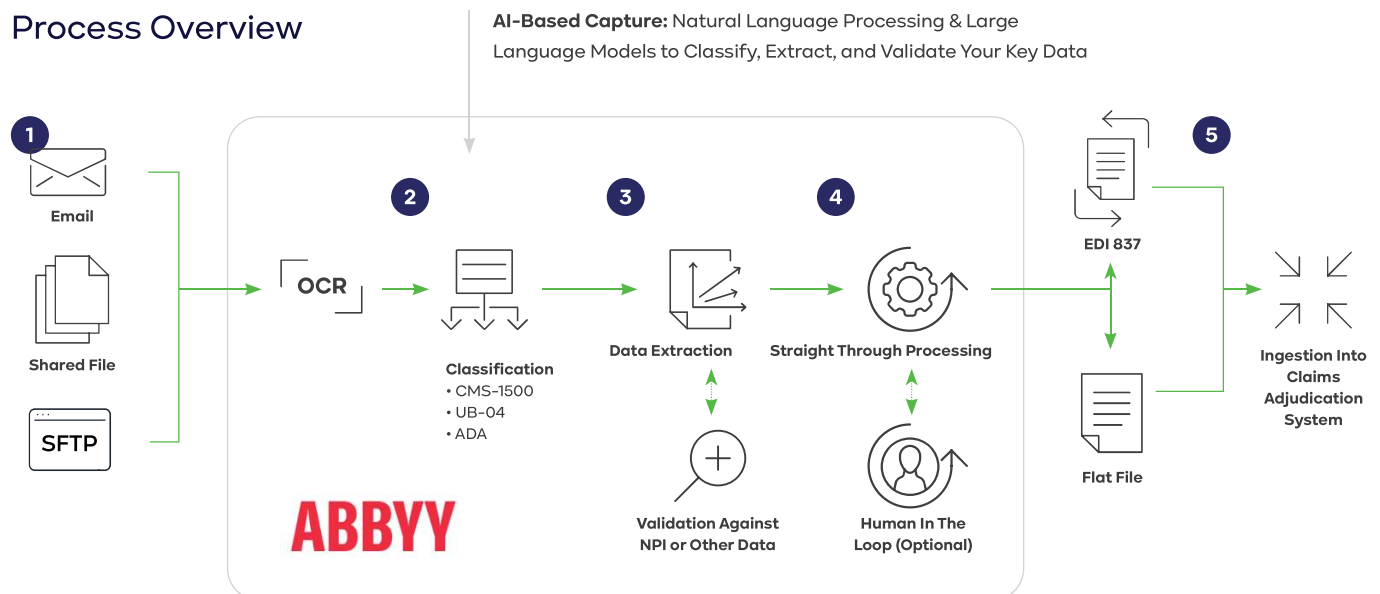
Process Overview

AI-Based Capture: Natural Language Processing & Large Language Models to Classify, Extract, and Validate Your Key Data

1

Email

Shared File

SFTP

OCR

2

Classification
• CMS-1500
• UB-04
• ADA

3

Data Extraction

Validation Against NPI or Other Data

4

Straight Through Processing

Human In The Loop (Optional)

ABBYY

EDI 837

Flat File

5

Ingestion Into Claims Adjudication System